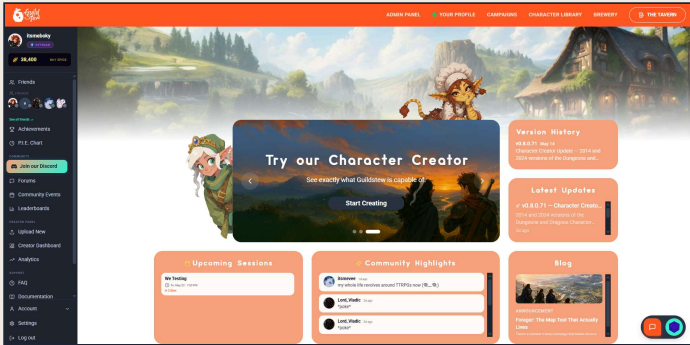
ADMIN PANEL YOUR PROFILE CAMPAIGNS CHARACTER LIBRARY BREWERY THE TAVERN

itsmeboky

28,400

Friends

Achievements

P.I.E. Chart

Join our Discord

Forums

Community Events

Leaderboards

Upload New

Creator Dashboard

Analytics

FAQ

Documentation

Account

Settings

Log out

Try our Character Creator

See exactly what Guildstew is capable of

Start Creating

Version History

v0.8.0.71 May 14

Character Creator Update – 2014 and 2024 versions of the Dungeons and...

Latest Updates

v0.8.0.71 — Character Creato...

2014 and 2024 versions of the Dungeons and Dragons Characte...

Upcoming Sessions

We Testing

Community Highlights

Gunseven

my whole life revolves around TTRPGs now (😩...😂)

Lord_Vladic

*poke*

Lord_Vladic

*poke*

Blog

ANNOUNCEMENT

Forager: The Map Tool That Actually Lives